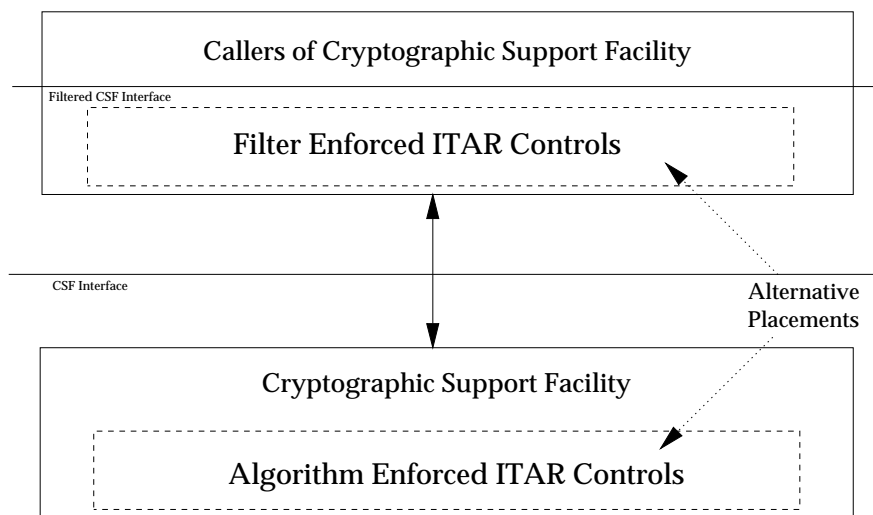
Callers of Cryptographic Support Facility

Filtered CSF Interface

Filter Enforced ITAR Controls

CSF Interface

Alternative Placements

Cryptographic Support Facility

Algorithm Enforced ITAR Controls